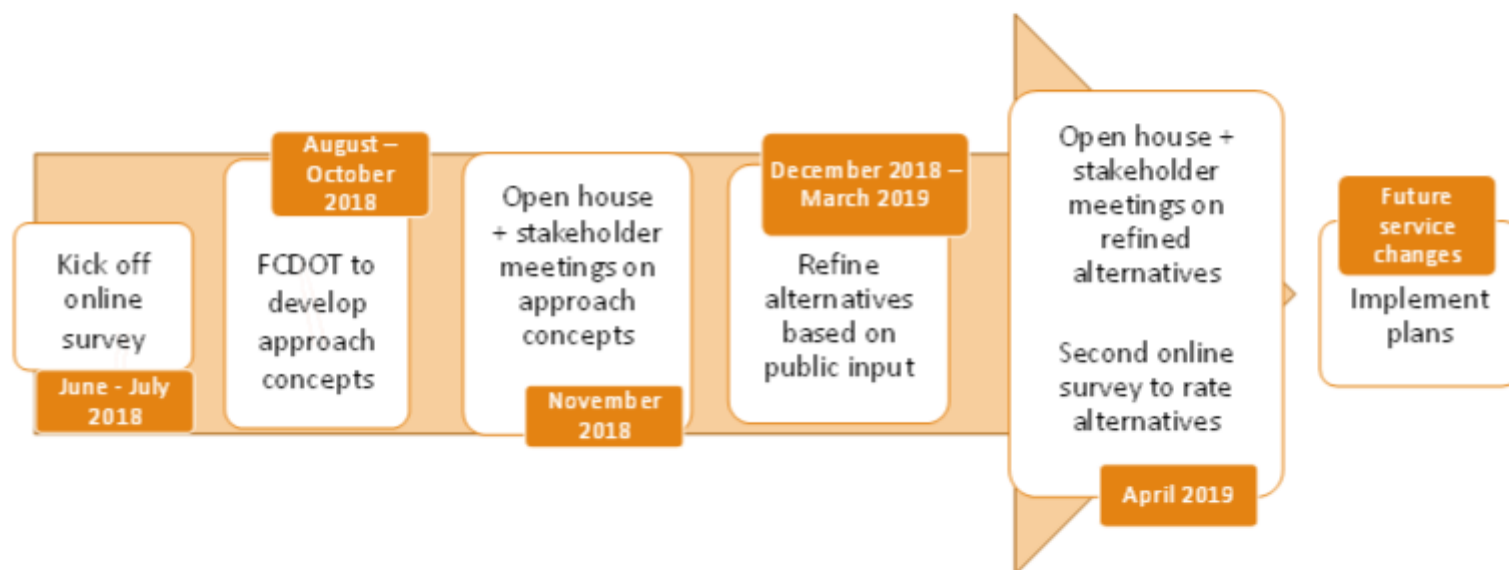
Kick off online survey

June - July 2018

August – October 2018

FCDOT to develop approach concepts

Open house + stakeholder meetings on approach concepts

November 2018

December 2018 – March 2019

Refine alternatives based on public input

Open house + stakeholder meetings on refined alternatives

Second online survey to rate alternatives

April 2019

Future service changes

Implement plans